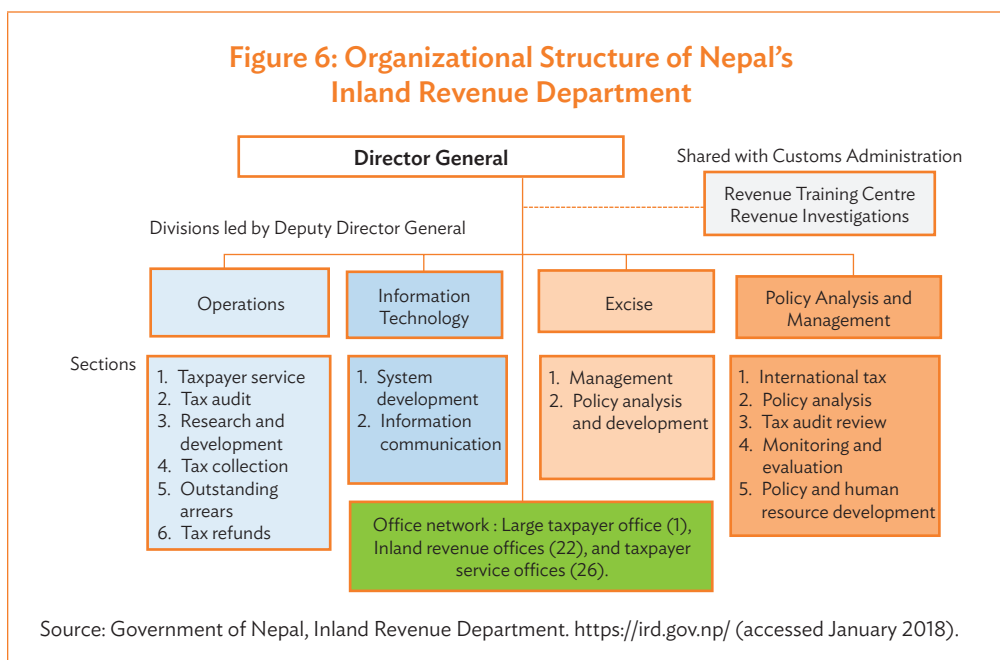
Figure 6: Organizational Structure of Nepal's Inland Revenue Department

Director General

Shared with Customs Administration

Revenue Training Centre
Revenue Investigations

Divisions led by Deputy Director General

Operations

Information Technology

Excise

Policy Analysis and Management

Sections

1. Taxpayer service
2. Tax audit
3. Research and development
4. Tax collection
5. Outstanding arrears
6. Tax refunds

1. System development
2. Information communication

1. Management
2. Policy analysis and development

1. International tax
2. Policy analysis
3. Tax audit review
4. Monitoring and evaluation
5. Policy and human resource development

Office network : Large taxpayer office (1), Inland revenue offices (22), and taxpayer service offices (26).

Source: Government of Nepal, Inland Revenue Department. https://ird.gov.np/ (accessed January 2018).